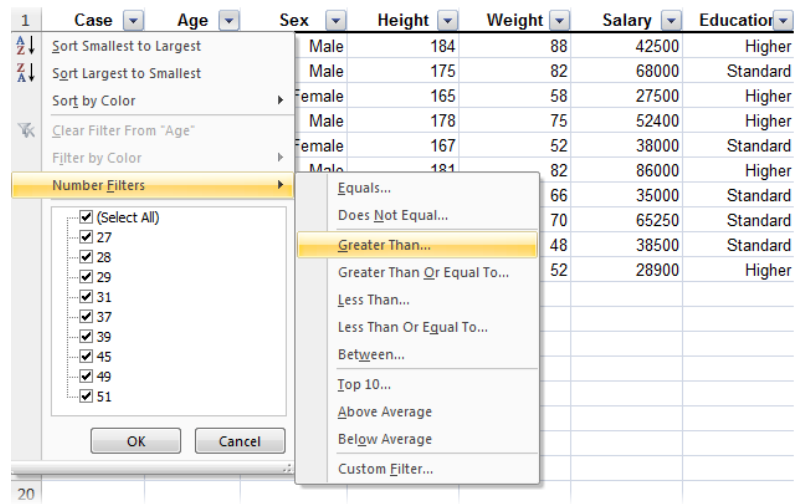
| 1 | Case | Age | Sex | Height | Weight | Salary | Educatio |
|---|---|---|---|---|---|---|---|
| | | | Male | 184 | 88 | 42500 | Higher |
| | | | Male | 175 | 82 | 68000 | Standard |
| | | | Female | 165 | 58 | 27500 | Higher |
| | | | Male | 178 | 75 | 52400 | Higher |
| | | | Female | 167 | 52 | 38000 | Standard |
| | | | Male | 181 | 82 | 86000 | Higher |
| | | | | | 66 | 35000 | Standard |
| | | | | | 70 | 65250 | Standard |
| | | | | | 48 | 38500 | Standard |
| | | | | | 52 | 28900 | Higher |
| 20 | | | | | | | |

Sort Smallest to Largest
Sort Largest to Smallest
Sort by Color
Clear Filter From "Age"
Filter by Color
Number Filters

(Select All)
27
28
29
31
37
39
45
49
51

OK
Cancel

Equals...
Does Not Equal...
Greater Than...
Greater Than Or Equal To...
Less Than...
Less Than Or Equal To...
Between...
Top 10...
Above Average
Below Average
Custom Filter...